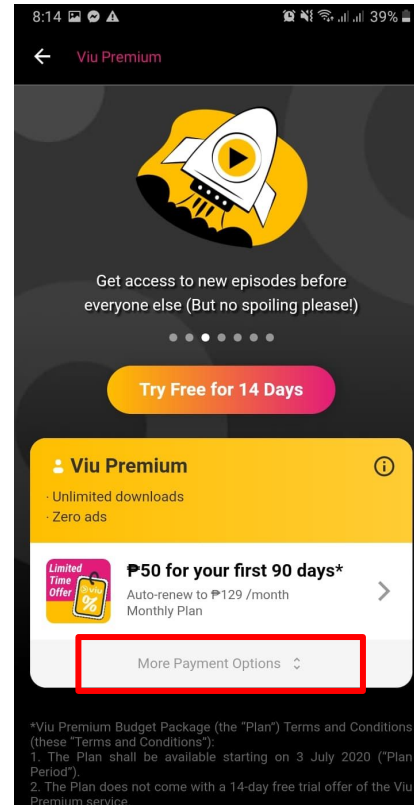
8:14 39%

Viu Premium

Get access to new episodes before everyone else (But no spoiling please!)

Try Free for 14 Days

Viu Premium

· Unlimited downloads
· Zero ads

Limited Time Offer

viu %

₱50 for your first 90 days*

Auto-renew to ₱129 /month
Monthly Plan

More Payment Options

*Viu Premium Budget Package (the "Plan") Terms and Conditions (these "Terms and Conditions"):
1. The Plan shall be available starting on 3 July 2020 ("Plan Period").
2. The Plan does not come with a 14-day free trial offer of the Viu Premium service